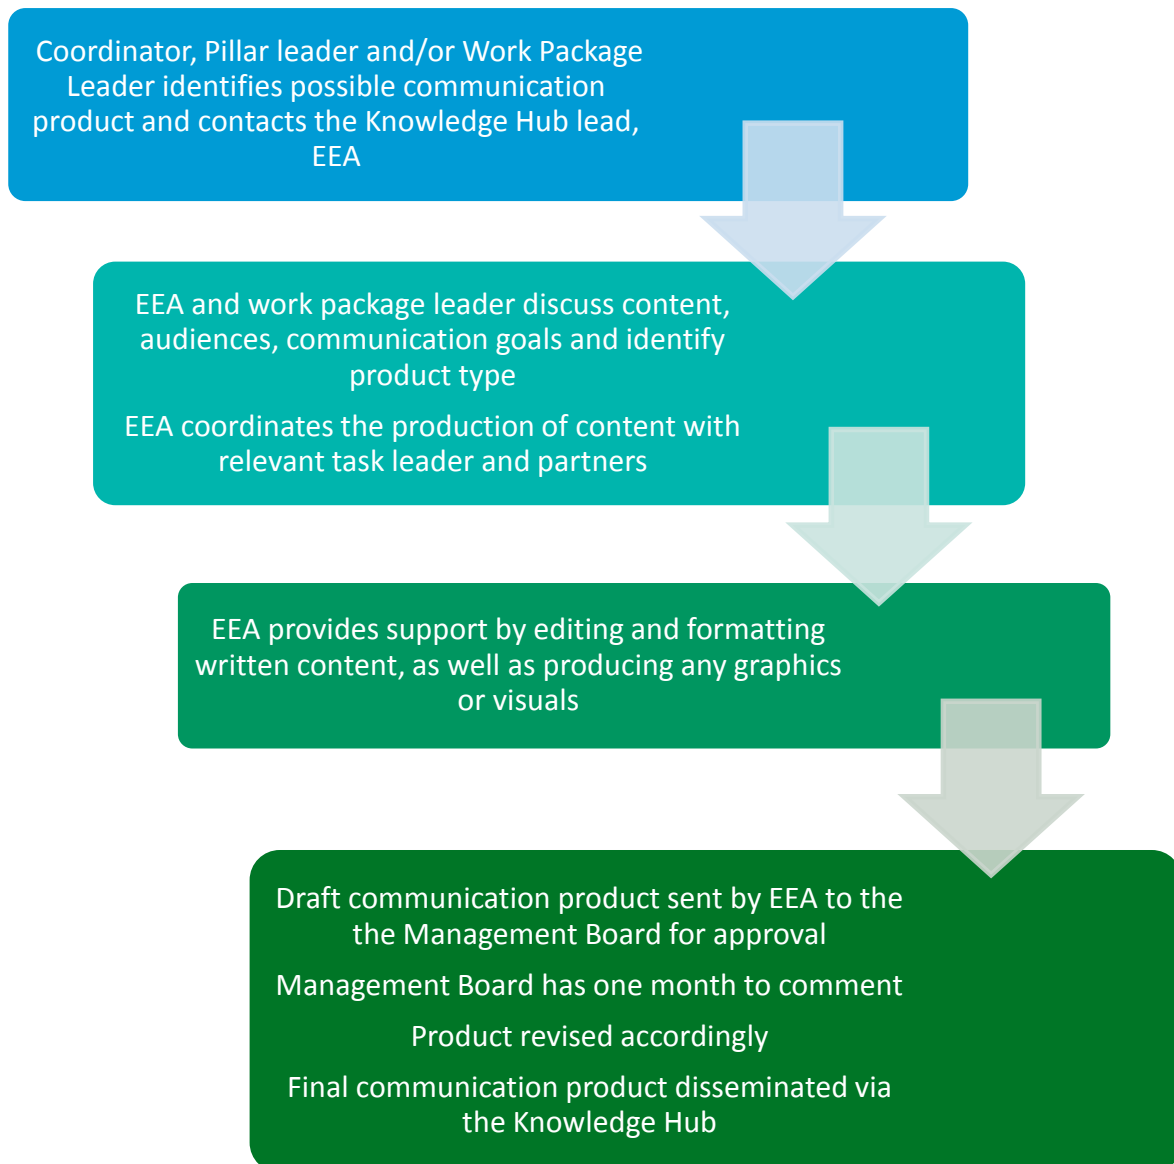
Coordinator, Pillar leader and/or Work Package Leader identifies possible communication product and contacts the Knowledge Hub lead, EEA

EEA and work package leader discuss content, audiences, communication goals and identify product type

EEA coordinates the production of content with relevant task leader and partners

EEA provides support by editing and formatting written content, as well as producing any graphics or visuals

Draft communication product sent by EEA to the the Management Board for approval

Management Board has one month to comment

Product revised accordingly

Final communication product disseminated via the Knowledge Hub